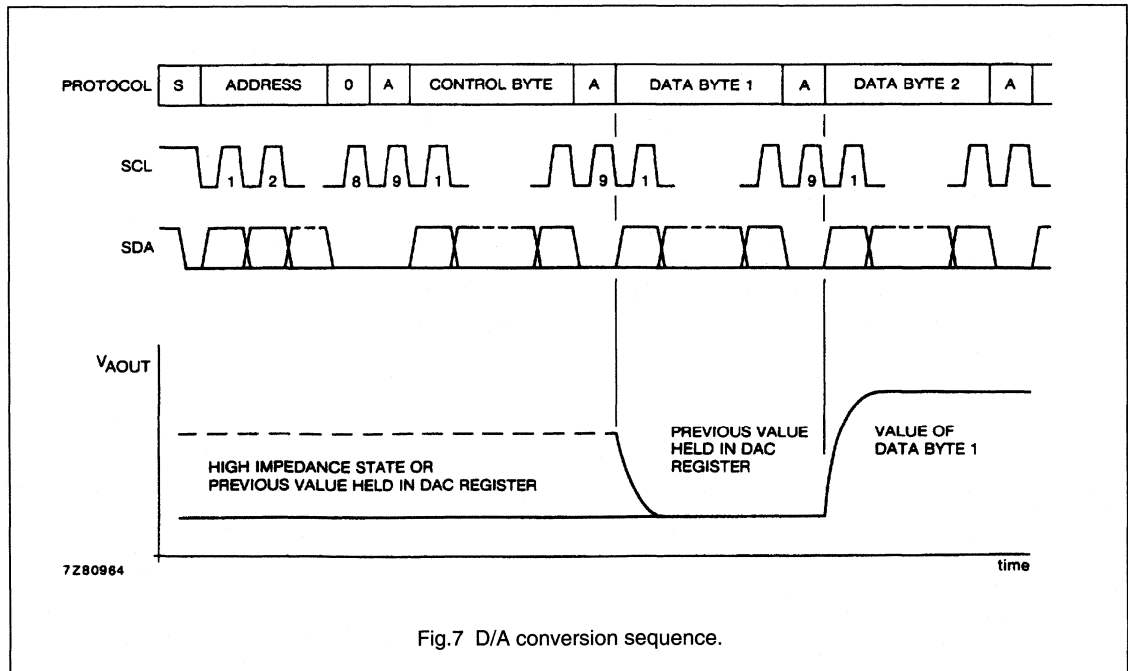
| PROTOCOL | S | ADDRESS | 0 | A | CONTROL BYTE | A | DATA BYTE 1 | A | DATA BYTE 2 | A |
|---|---|---|---|---|---|---|---|---|---|---|

SCL

1 2 8 9 1 9 1 9 1

SDA

$V_{AOUT}$

HIGH IMPEDANCE STATE OR PREVIOUS VALUE HELD IN DAC REGISTER

PREVIOUS VALUE HELD IN DAC REGISTER

VALUE OF DATA BYTE 1

7Z80964

time

Fig.7 D/A conversion sequence.